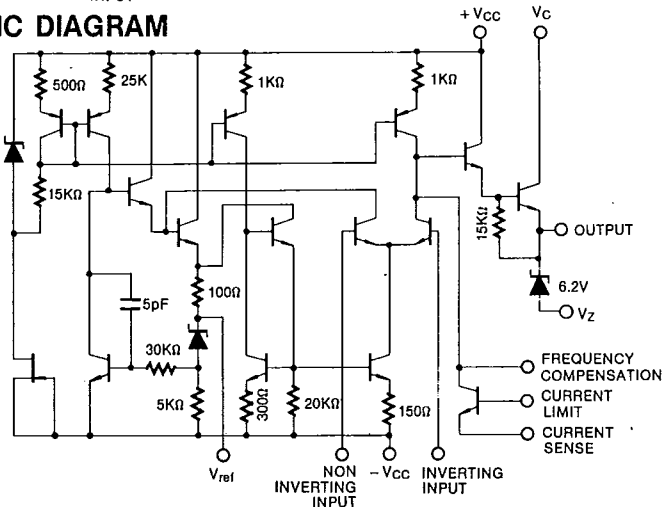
IC DIAGRAM

$+V_{CC}$
$V_C$
500Ω
25K
1KΩ
1KΩ
15KΩ
15KΩ
OUTPUT
6.2V
$V_Z$
5pF
100Ω
30KΩ
5KΩ
300Ω
20KΩ
150Ω
FREQUENCY COMPENSATION
CURRENT LIMIT
CURRENT SENSE
$V_{ref}$
NON INVERTING INPUT
$-V_{CC}$
INVERTING INPUT